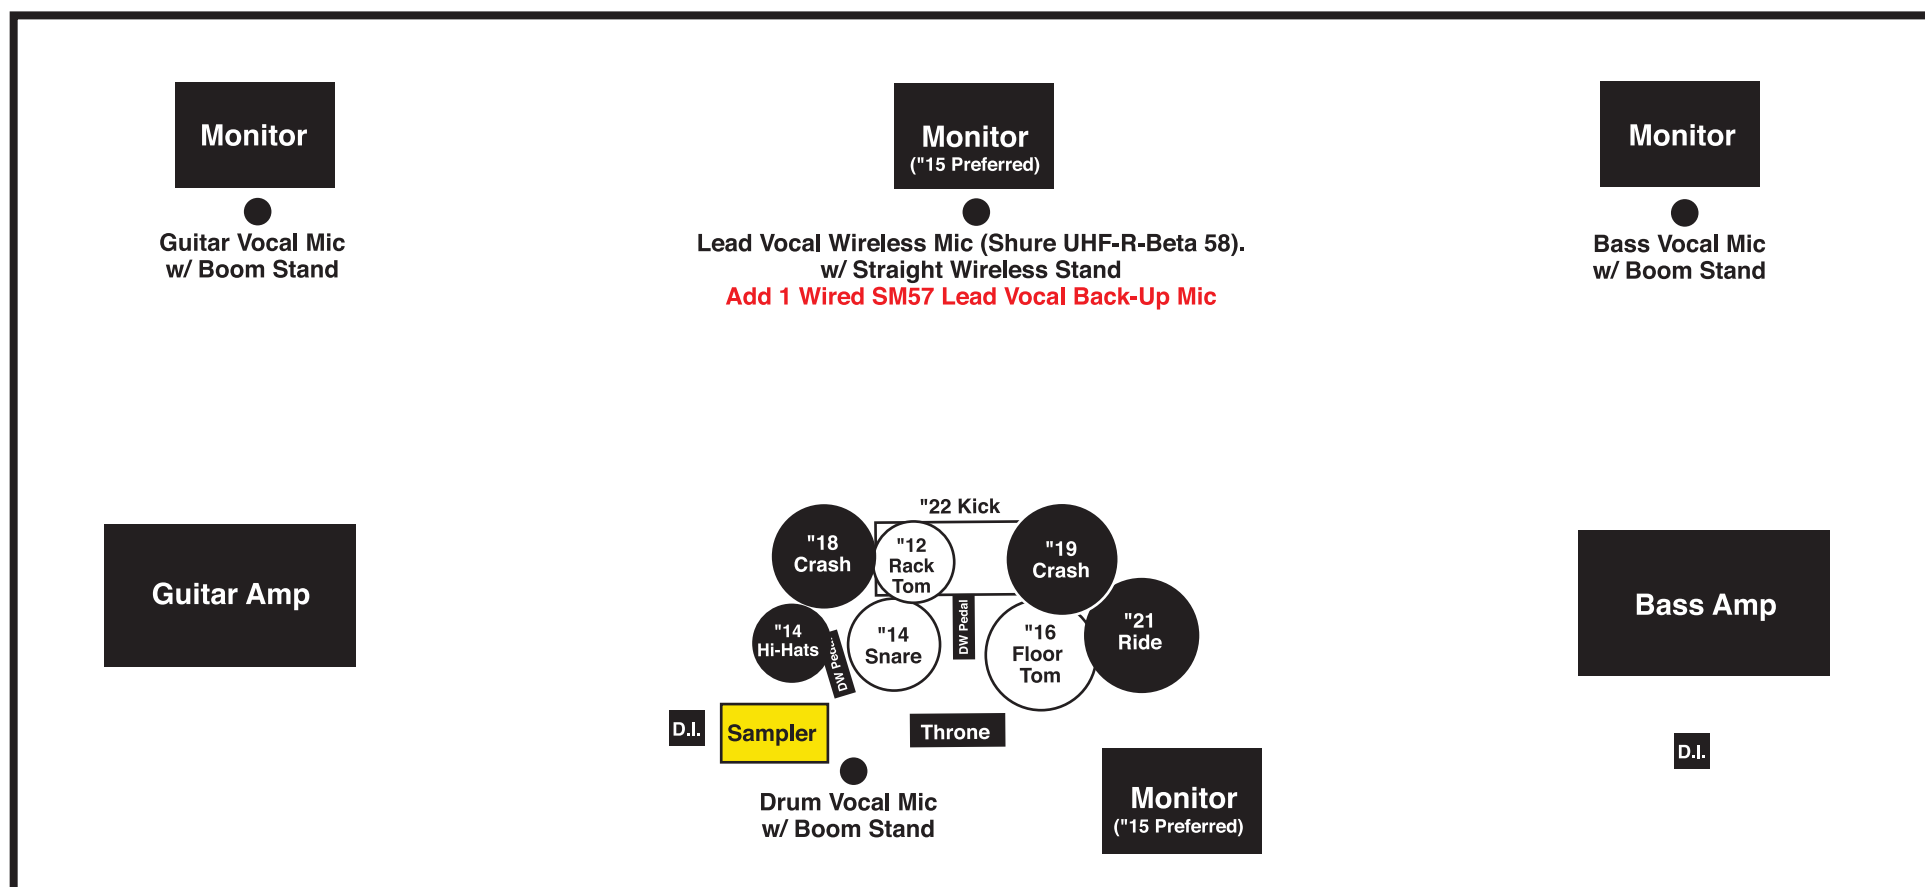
Monitor

Guitar Vocal Mic
w/ Boom Stand

Monitor
("15 Preferred)

Lead Vocal Wireless Mic (Shure UHF-R-Beta 58).
w/ Straight Wireless Stand
Add 1 Wired SM57 Lead Vocal Back-Up Mic

Monitor

Bass Vocal Mic
w/ Boom Stand

Guitar Amp

"22 Kick

"18
Crash

"12
Rack
Tom

"19
Crash

"14
Hi-Hats

DW Pedal

"14
Snare

DW Pedal

"16
Floor
Tom

"21
Ride

Bass Amp

D.I.

Sampler

Throne

D.I.

Drum Vocal Mic
w/ Boom Stand

Monitor
("15 Preferred)